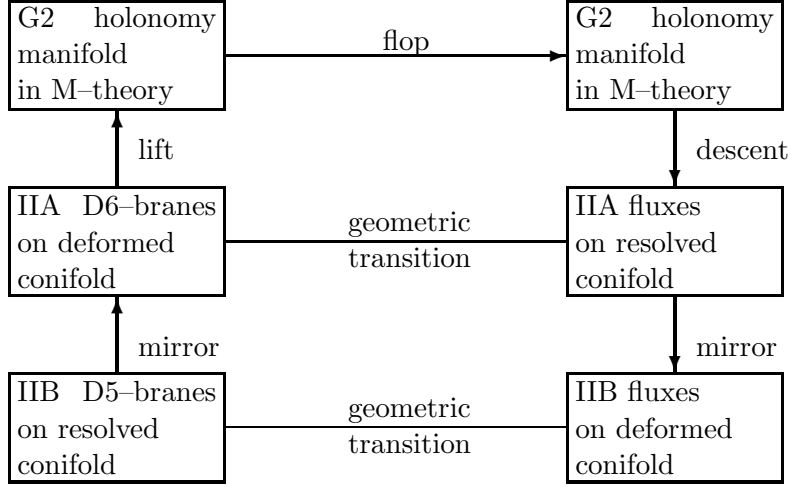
G2 holonomy manifold in M–theory

flop

G2 holonomy manifold in M–theory

lift

descent

IIA D6–branes on deformed conifold

geometric transition

IIA fluxes on resolved conifold

mirror

mirror

IIB D5–branes on resolved conifold

geometric transition

IIB fluxes on deformed conifold